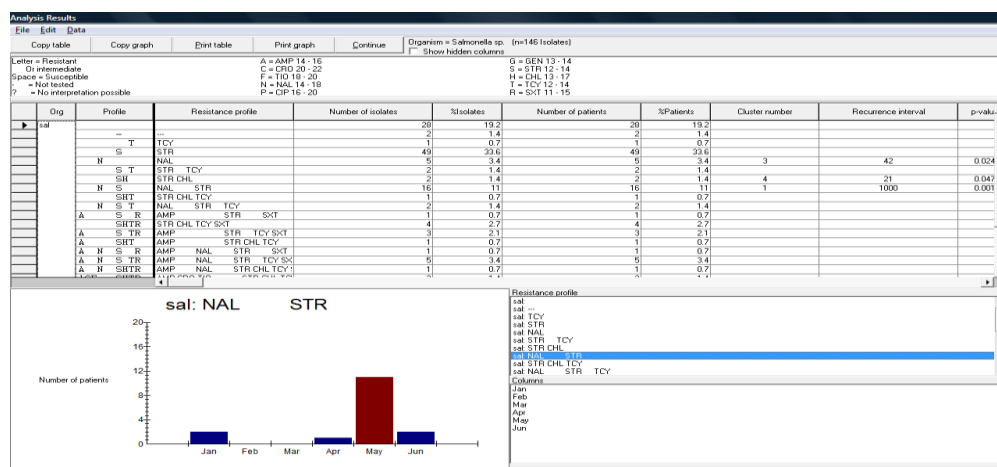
Analysis Results

File Edit Data

Copy table | Copy graph | Print table | Print graph | Continue

Organism = Salmonella sp. (n=146 Isolates)
Show hidden columns

Letter = Resistant
Or intermediate
Space = Susceptible
- = Not tested
? = No interpretation possible

A = AMP 14 - 16
C = CRO 20 - 22
F = TIO 18 - 20
N = NAL 14 - 18
P = CIP 16 - 20

G = GEN 13 - 14
S = STR 12 - 14
H = CHL 13 - 17
T = TCY 12 - 14
R = SXT 11 - 15

| Org | Profile | Resistance profile | Number of isolates | %Isolates | Number of patients | %Patients | Cluster number | Recurrence interval | p-valu |
|---|---|---|---|---|---|---|---|---|---|
| sal | | | 28 | 19.2 | 28 | 19.2 | | | |
| | -- | --- | 2 | 1.4 | 2 | 1.4 | | | |
| | T | TCY | 1 | 0.7 | 1 | 0.7 | | | |
| | S | STR | 49 | 33.6 | 49 | 33.6 | | | |
| | N | NAL | 5 | 3.4 | 5 | 3.4 | 3 | 42 | 0.024 |
| | S T | STR TCY | 2 | 1.4 | 2 | 1.4 | | | |
| | SH | STR CHL | 2 | 1.4 | 2 | 1.4 | 4 | 21 | 0.047 |
| | N S | NAL STR | 16 | 11 | 16 | 11 | 1 | 1000 | 0.001 |
| | SHT | STR CHL TCY | 1 | 0.7 | 1 | 0.7 | | | |
| | N S T | NAL STR TCY | 2 | 1.4 | 2 | 1.4 | | | |
| | A S R | AMP STR SXT | 1 | 0.7 | 1 | 0.7 | | | |
| | SHTR | STR CHL TCY SXT | 4 | 2.7 | 4 | 2.7 | | | |
| | A S TR | AMP STR TCY SXT | 3 | 2.1 | 3 | 2.1 | | | |
| | A SHT | AMP STR CHL TCY | 1 | 0.7 | 1 | 0.7 | | | |
| | A N S R | AMP NAL STR SXT | 1 | 0.7 | 1 | 0.7 | | | |
| | A N S TR | AMP NAL STR TCY SX | 5 | 3.4 | 5 | 3.4 | | | |
| | A N SHTR | AMP NAL STR CHL TCY | 1 | 0.7 | 1 | 0.7 | | | |

sal: NAL STR

Number of patients

0
4
8
12
16
20

Jan Feb Mar Apr May Jun

Resistance profile
sal
sal ---
sal TCY
sal STR
sal NAL
sal STR TCY
sal STR CHL
sal NAL STR
sal STR CHL TCY
sal NAL STR TCY

Columns
Jan
Feb
Mar
Apr
May
Jun